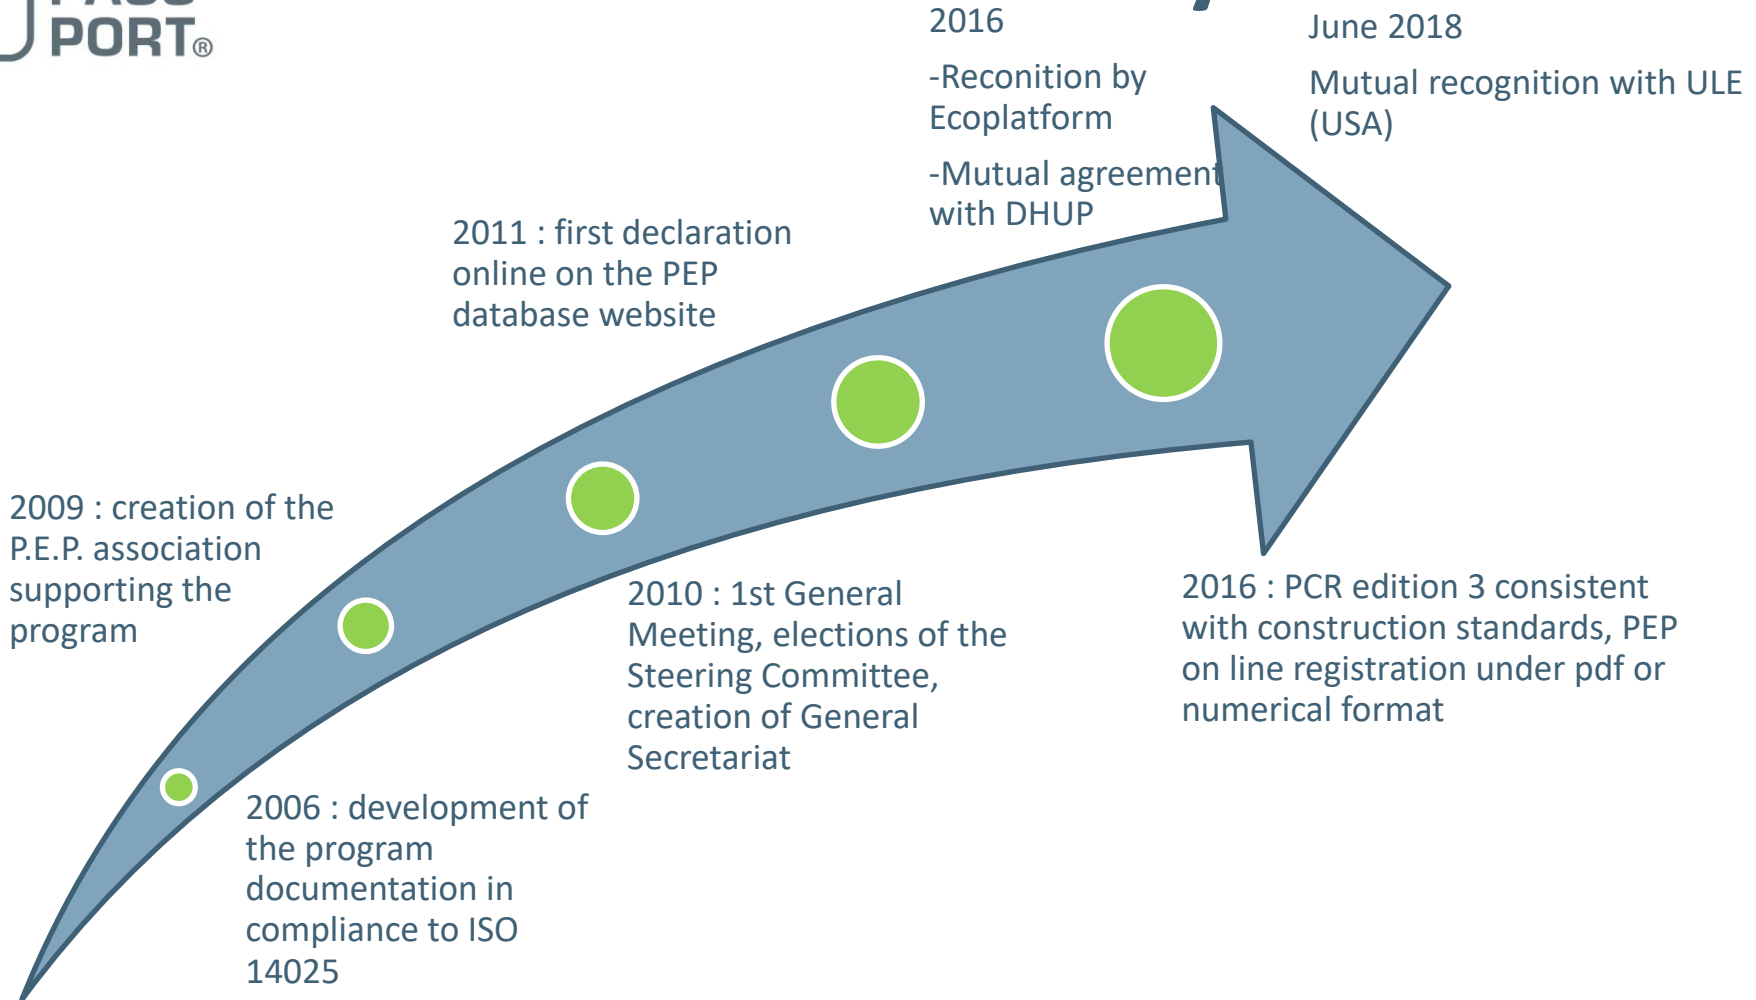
PORT®

2016

-Reconition by Ecoplatform

-Mutual agreement with DHUP

June 2018

Mutual recognition with ULE (USA)

2011 : first declaration online on the PEP database website

2009 : creation of the P.E.P. association supporting the program

2010 : 1st General Meeting, elections of the Steering Committee, creation of General Secretariat

2016 : PCR edition 3 consistent with construction standards, PEP on line registration under pdf or numerical format

2006 : development of the program documentation in compliance to ISO 14025